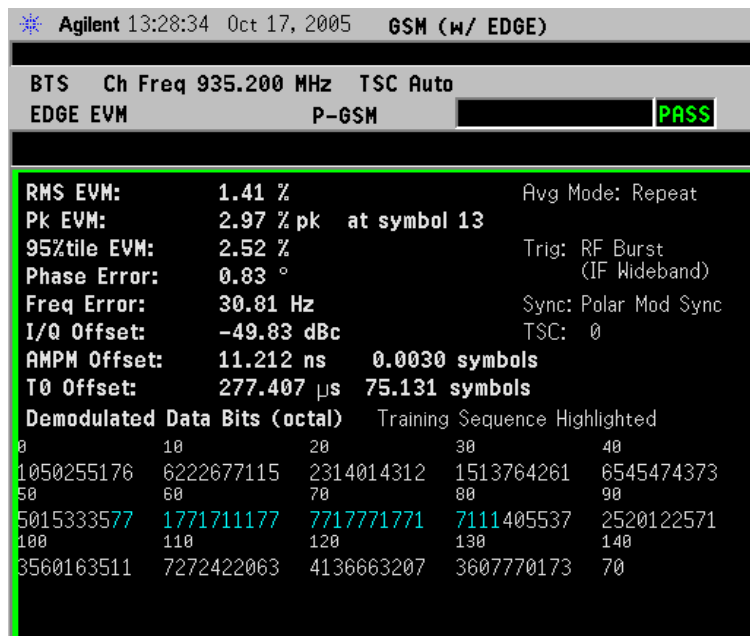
Agilent 13:28:34 Oct 17, 2005 GSM (w/ EDGE)

BTS Ch Freq 935.200 MHz TSC Auto
EDGE EVM P-GSM PASS

RMS EVM: 1.41 %
Pk EVM: 2.97 % pk at symbol 13
95%tile EVM: 2.52 %
Phase Error: 0.83 °
Freq Error: 30.81 Hz
I/Q Offset: -49.83 dBc
AMPM Offset: 11.212 ns 0.0030 symbols
T0 Offset: 277.407 μs 75.131 symbols

Avg Mode: Repeat
Trig: RF Burst (IF Wideband)
Sync: Polar Mod Sync
TSC: 0

Demodulated Data Bits (octal) Training Sequence Highlighted

| 0 | 10 | 20 | 30 | 40 |
|---|---|---|---|---|
| 1050255176 | 6222677115 | 2314014312 | 1513764261 | 6545474373 |
| 50 | 60 | 70 | 80 | 90 |
| 5015333577 | 1771711177 | 7717771771 | 7111405537 | 2520122571 |
| 100 | 110 | 120 | 130 | 140 |
| 3560163511 | 7272422063 | 4136663207 | 3607770173 | 70 |